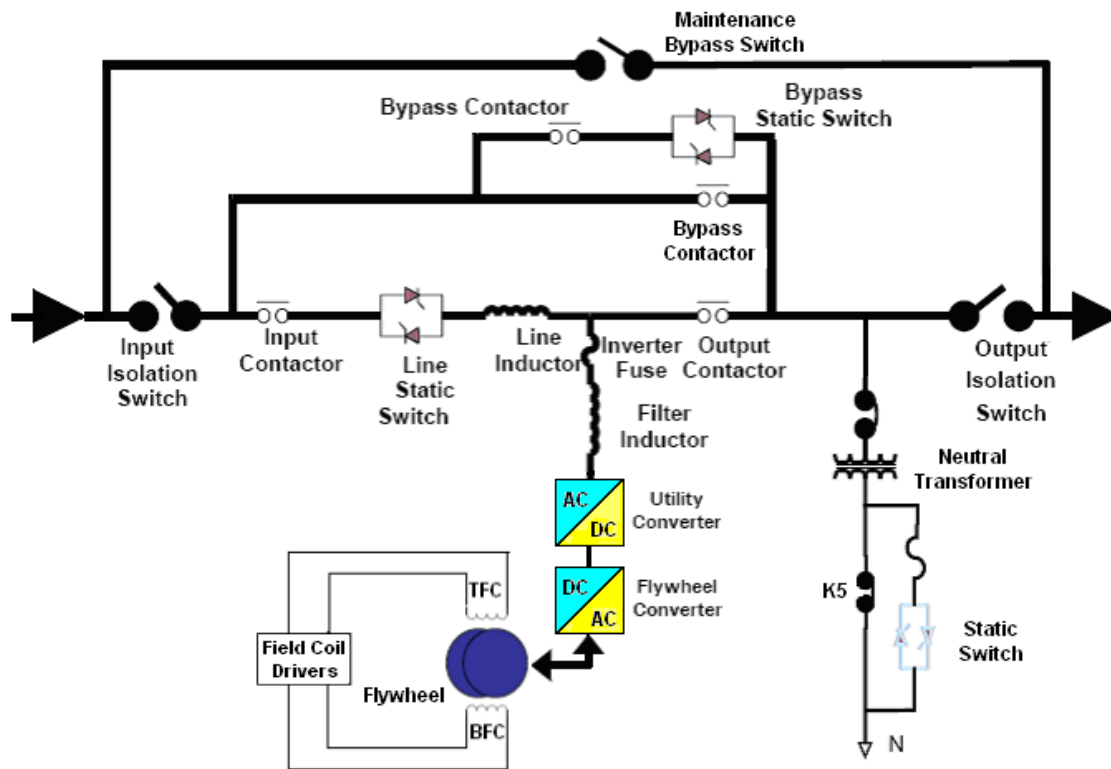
Maintenance Bypass Switch

Bypass Contactor

Bypass Static Switch

Bypass Contactor

Input Isolation Switch

Input Contactor

Line Static Switch

Line Inductor

Inverter Fuse

Output Contactor

Output Isolation Switch

Filter Inductor

Neutral Transformer

AC DC

Utility Converter

DC AC

Flywheel Converter

TFC

Field Coil Drivers

Flywheel

BFC

K5

Static Switch

N